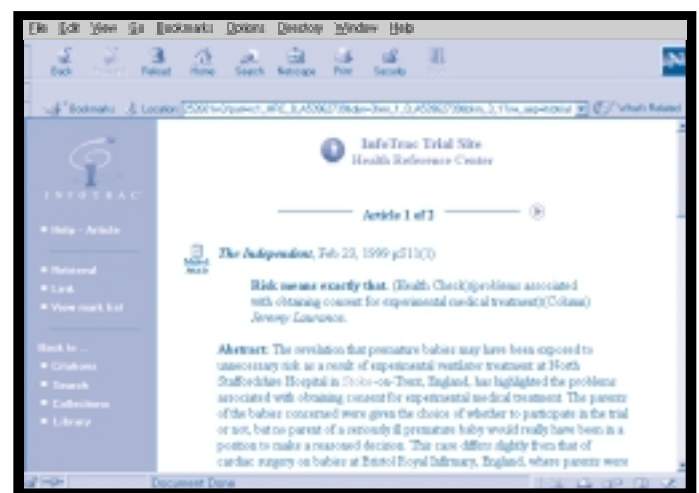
File Edit View Go Bookmarks Options Directory Window Help

Back Forward Reload Home Search Netscape Print Security Stop

Bookmarks Location: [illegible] What's Related

INFOTRAC

Help - Article

Retrieval
Link
View mark list

Back to ...
Citations
Search
Collections
Library

InfoTrac Trial Site
Health Reference Center

Article 1 of 2

Mark Article

The Independent, Feb 23, 1999 p511(1)

Risk means exactly that. (Health Check)(problems associated with obtaining consent for experimental medical treatment)(Column) Jeremy Laurance.

Abstract: The revelation that premature babies may have been exposed to unnecessary risk as a result of experimental ventilator treatment at North Staffordshire Hospital in Stoke-on-Trent, England, has highlighted the problems associated with obtaining consent for experimental medical treatment. The parents of the babies concerned were given the choice of whether to participate in the trial or not, but no parent of a seriously ill premature baby would really have been in a position to make a reasoned decision. This case differs slightly from that of cardiac surgery on babies at Bristol Royal Infirmary, England, where parents were

Document: Done